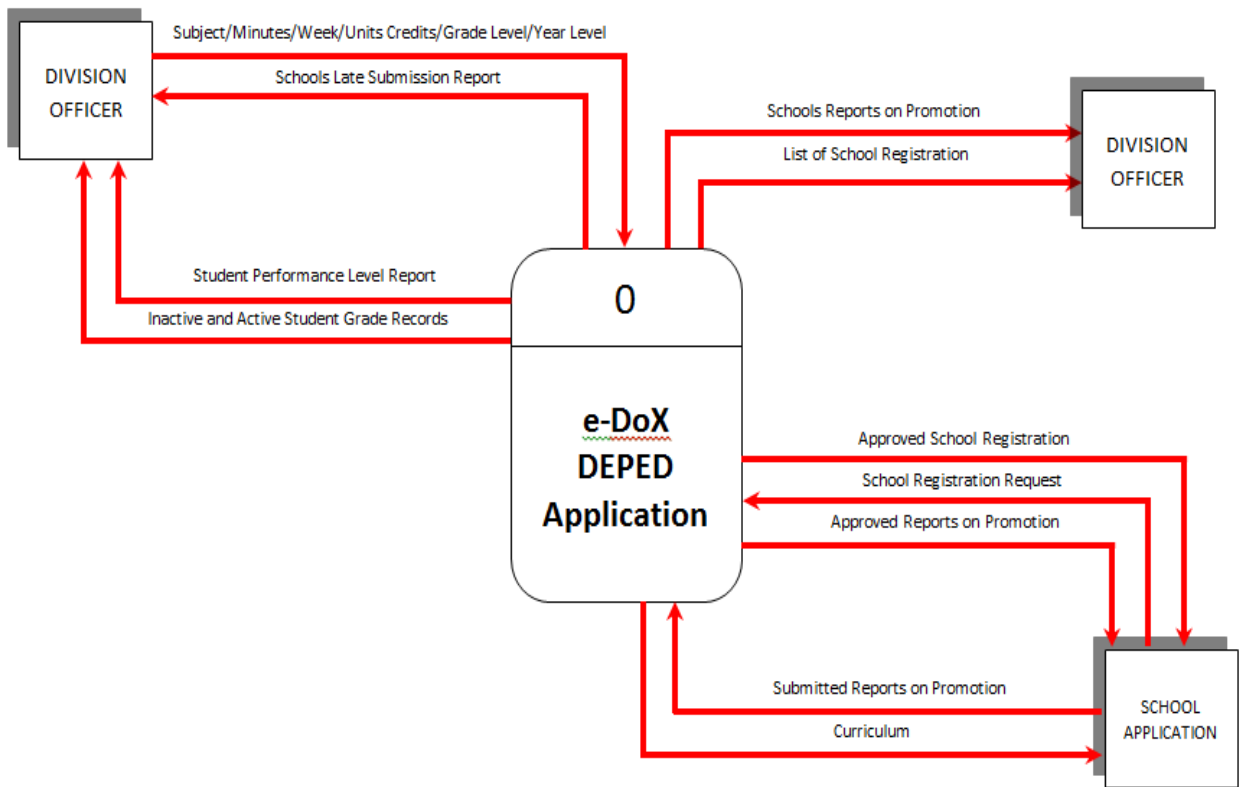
DIVISION OFFICER

Subject/Minutes/Week/Units Credits/Grade Level/Year Level

Schools Late Submission Report

Schools Reports on Promotion

List of School Registration

DIVISION OFFICER

Student Performance Level Report

Inactive and Active Student Grade Records

0

e-DoX DEPED Application

Approved School Registration

School Registration Request

Approved Reports on Promotion

Submitted Reports on Promotion

Curriculum

SCHOOL APPLICATION